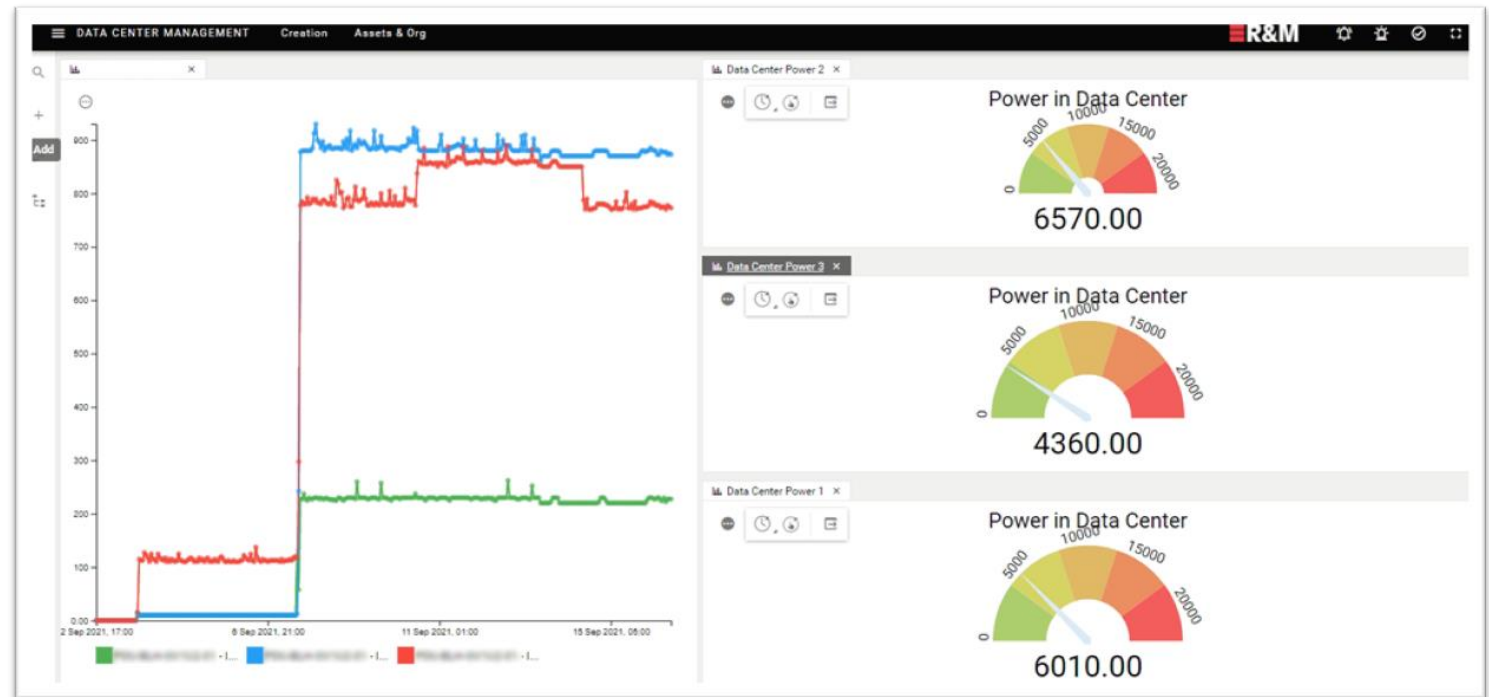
DATA CENTER MANAGEMENT Creation Assets & Org

R&M

Add

900
800
700
600
500
400
300
200
100
0.00

2 Sep 2021, 17:00 6 Sep 2021, 21:00 11 Sep 2021, 01:00 15 Sep 2021, 05:00

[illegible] - I... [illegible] - I... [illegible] - I...

Data Center Power 2

Power in Data Center

0 5000 10000 15000 20000

6570.00

Data Center Power 3

Power in Data Center

0 5000 10000 15000 20000

4360.00

Data Center Power 1

Power in Data Center

0 5000 10000 15000 20000

6010.00